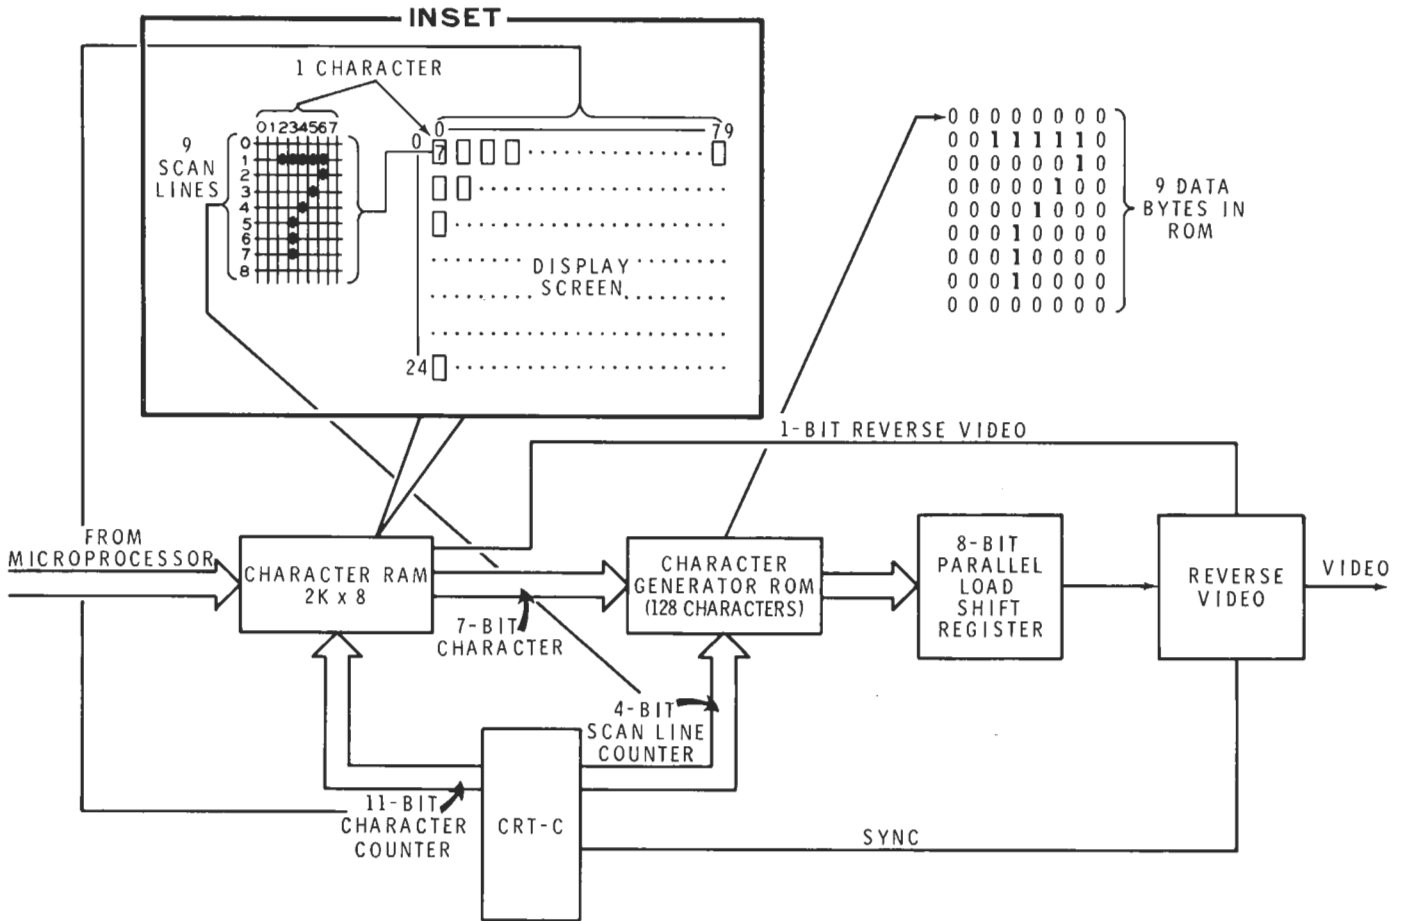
INSET

1 CHARACTER

01234567

9 SCAN LINES

0
1
2
3
4
5
6
7
8

0

0

79

DISPLAY SCREEN

24

0 0 0 0 0 0 0 0
0 0 1 1 1 1 1 0
0 0 0 0 0 0 1 0
0 0 0 0 0 1 0 0
0 0 0 0 1 0 0 0
0 0 0 1 0 0 0 0
0 0 0 1 0 0 0 0
0 0 0 1 0 0 0 0
0 0 0 0 0 0 0 0

9 DATA BYTES IN ROM

1-BIT REVERSE VIDEO

FROM MICROPROCESSOR

CHARACTER RAM 2K x 8

7-BIT CHARACTER

CHARACTER GENERATOR ROM (128 CHARACTERS)

8-BIT PARALLEL LOAD SHIFT REGISTER

REVERSE VIDEO

VIDEO

4-BIT SCAN LINE COUNTER

11-BIT CHARACTER COUNTER

CRT-C

SYNC